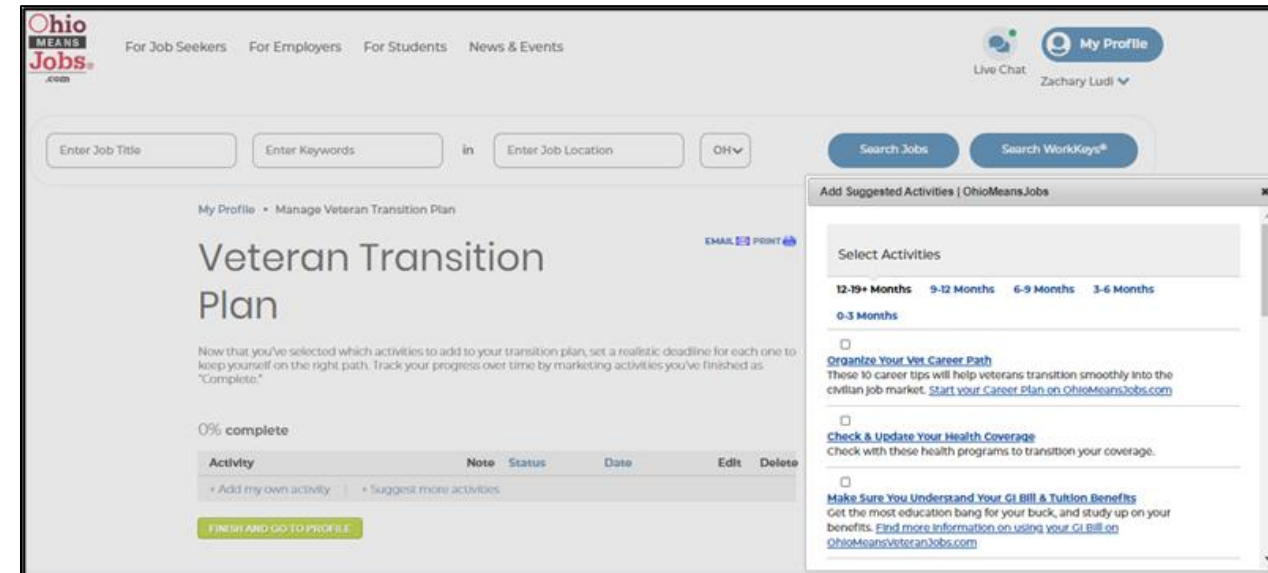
Ohio MEANS Jobs .com

For Job Seekers For Employers For Students News & Events

Live Chat

My Profile

Zachary Ludi

Enter Job Title

Enter Keywords

in

Enter Job Location

OH

Search Jobs

Search WorkKeys®

My Profile • Manage Veteran Transition Plan

EMAIL PRINT

Veteran Transition Plan

Now that you've selected which activities to add to your transition plan, set a realistic deadline for each one to keep yourself on the right path. Track your progress over time by marketing activities you've finished as "Complete."

0% complete

| Activity | Note | Status | Date | Edit | Delete |
|---|---|---|---|---|---|
| + Add my own activity \| + Suggest more activities | | | | | |

FINISH AND GO TO PROFILE

Add Suggested Activities | OhioMeansJobs

×

Select Activities

12-19+ Months 9-12 Months 6-9 Months 3-6 Months 0-3 Months

Organize Your Vet Career Path
These 10 career tips will help veterans transition smoothly into the civilian job market. Start your Career Plan on OhioMeansJobs.com

Check & Update Your Health Coverage
Check with these health programs to transition your coverage.

Make Sure You Understand Your GI Bill & Tuition Benefits
Get the most education bang for your buck, and study up on your benefits. Find more information on using your GI Bill on OhioMeansVeteranJobs.com